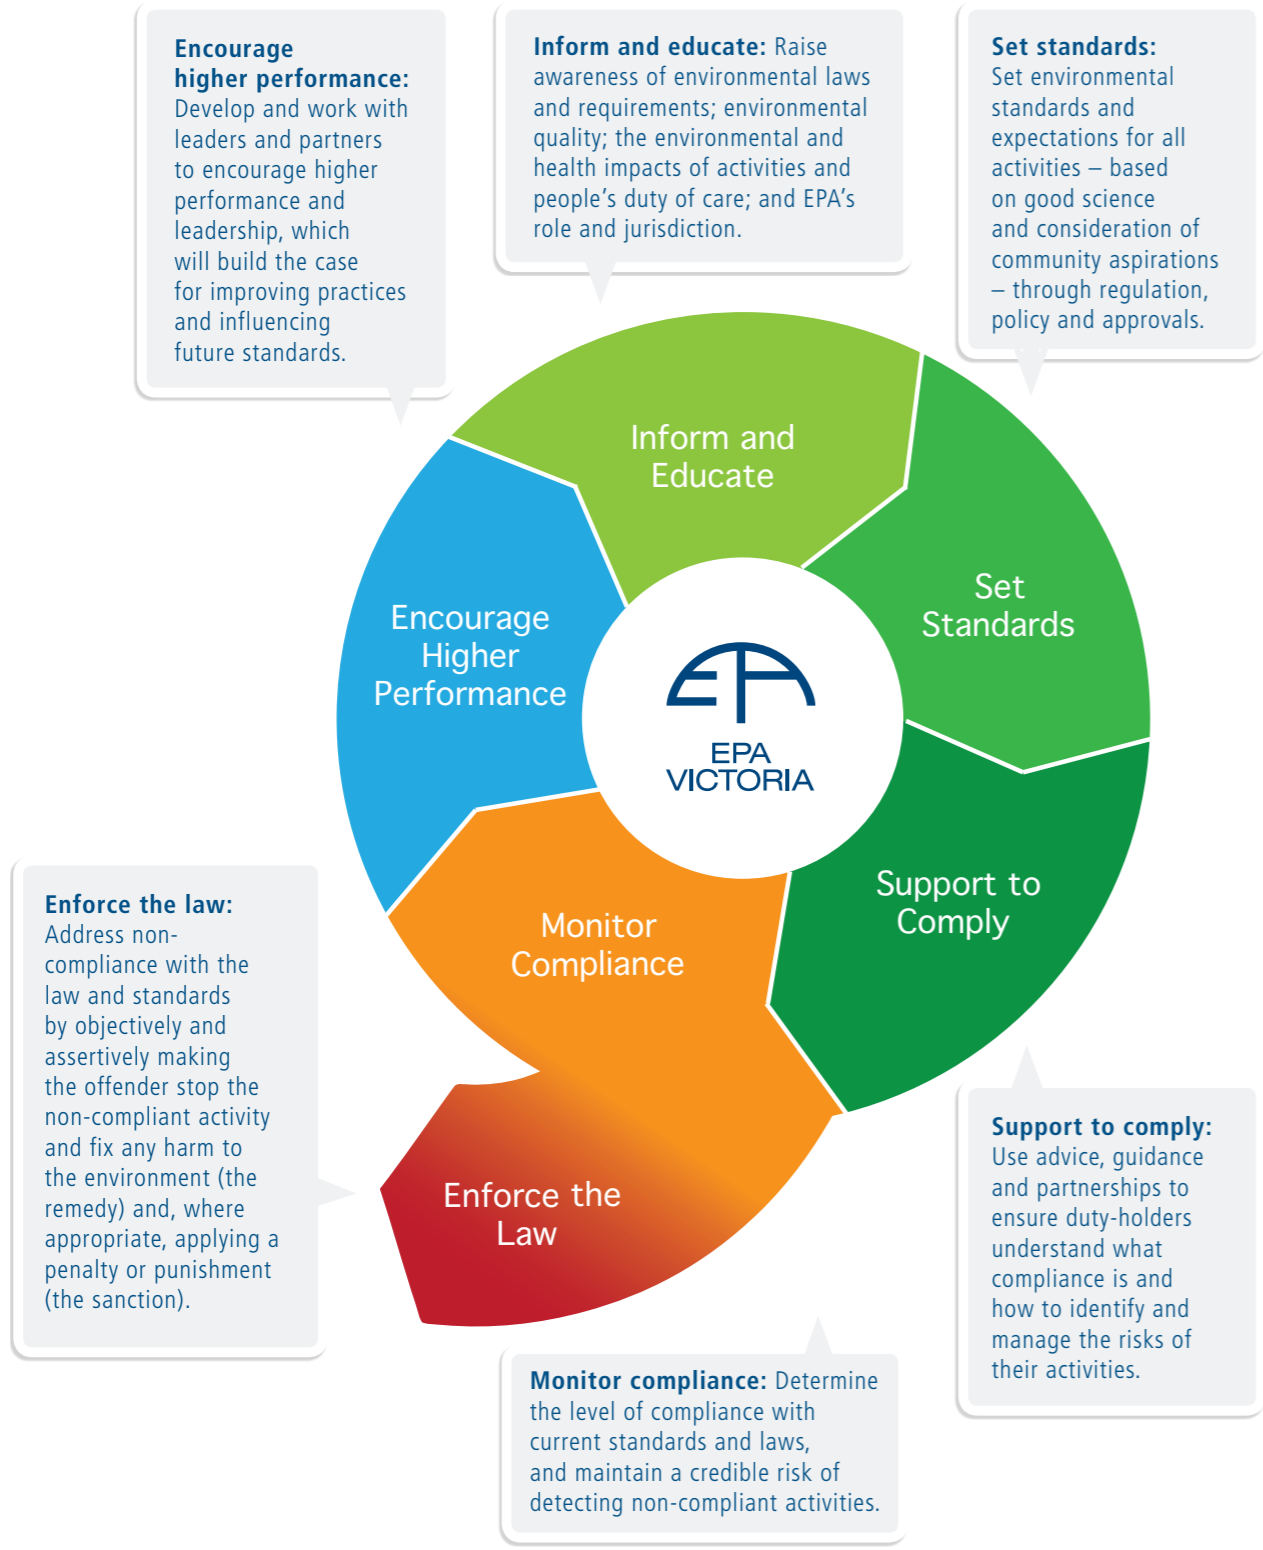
**Encourage higher performance:** Develop and work with leaders and partners to encourage higher performance and leadership, which will build the case for improving practices and influencing future standards.

**Inform and educate:** Raise awareness of environmental laws and requirements; environmental quality; the environmental and health impacts of activities and people's duty of care; and EPA's role and jurisdiction.

**Set standards:** Set environmental standards and expectations for all activities – based on good science and consideration of community aspirations – through regulation, policy and approvals.

Inform and Educate

Set Standards

Encourage Higher Performance

EPA VICTORIA

Support to Comply

Monitor Compliance

Enforce the Law

**Enforce the law:** Address non-compliance with the law and standards by objectively and assertively making the offender stop the non-compliant activity and fix any harm to the environment (the remedy) and, where appropriate, applying a penalty or punishment (the sanction).

**Support to comply:** Use advice, guidance and partnerships to ensure duty-holders understand what compliance is and how to identify and manage the risks of their activities.

**Monitor compliance:** Determine the level of compliance with current standards and laws, and maintain a credible risk of detecting non-compliant activities.